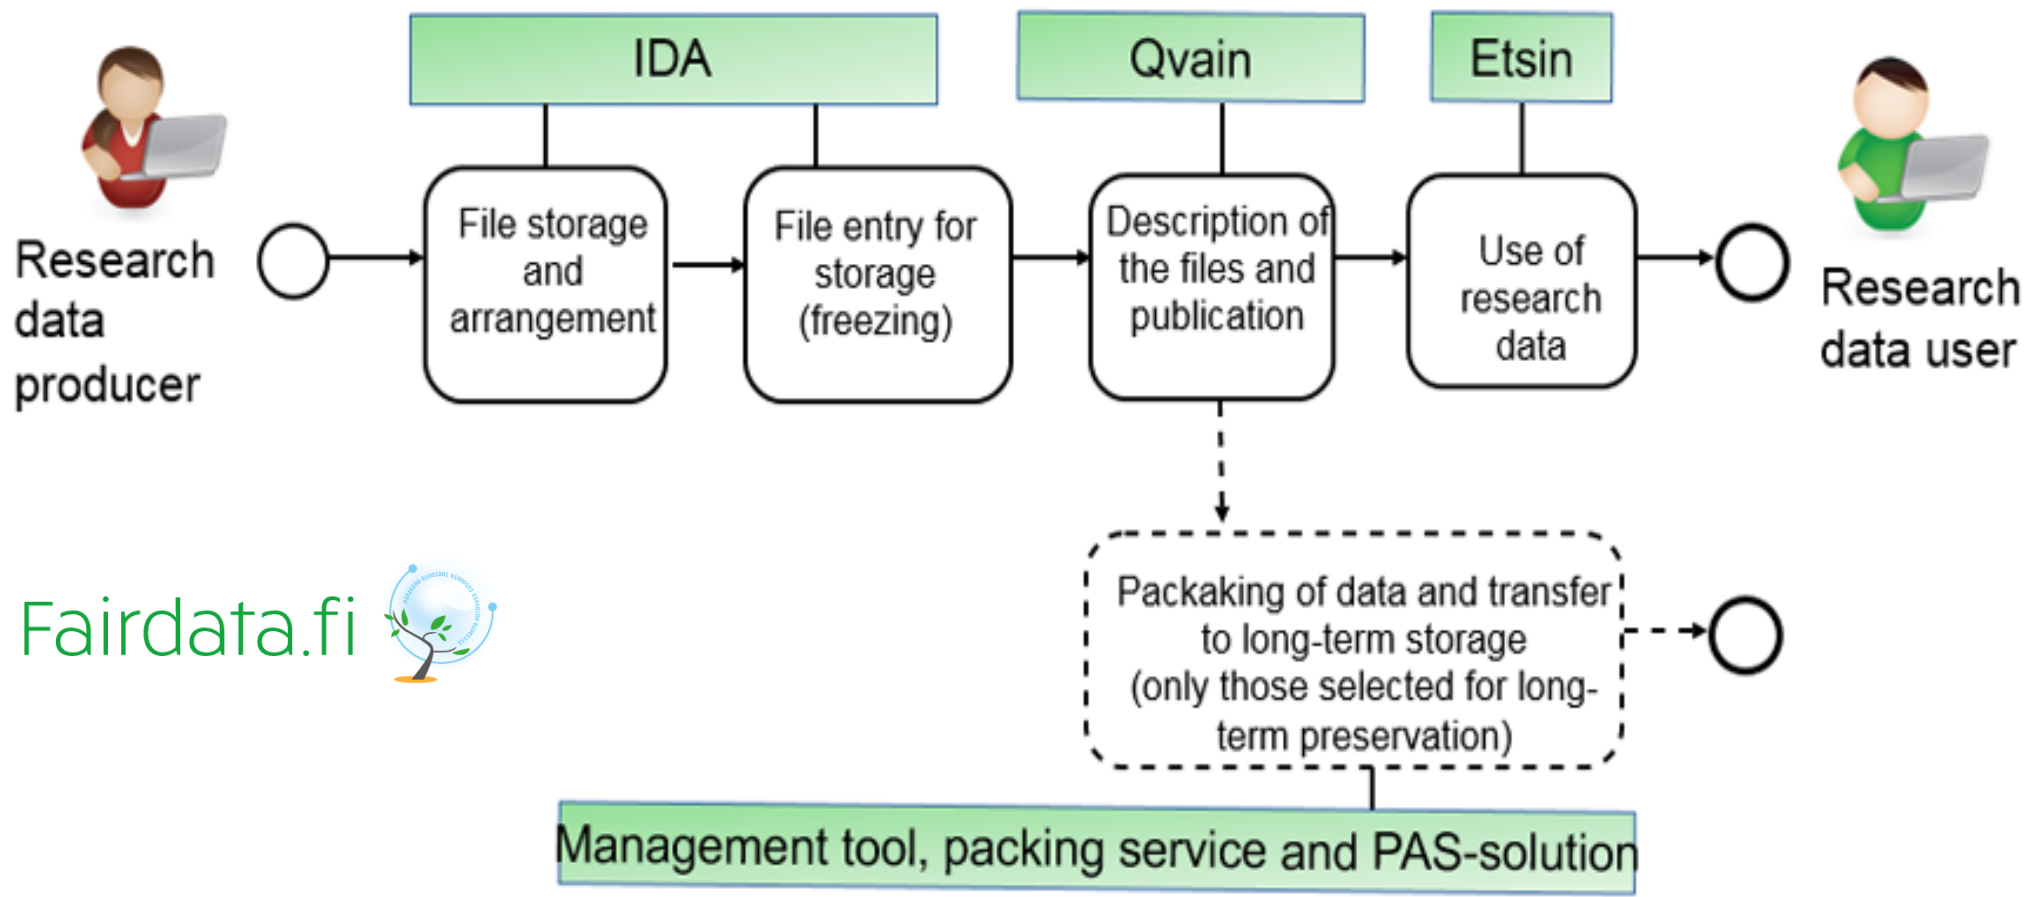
IDA

Qvain

Etsin

Research data producer

File storage and arrangement

File entry for storage (freezing)

Description of the files and publication

Use of research data

Research data user

Fairdata.fi

Packaking of data and transfer to long-term storage (only those selected for long-term preservation)

Management tool, packing service and PAS-solution